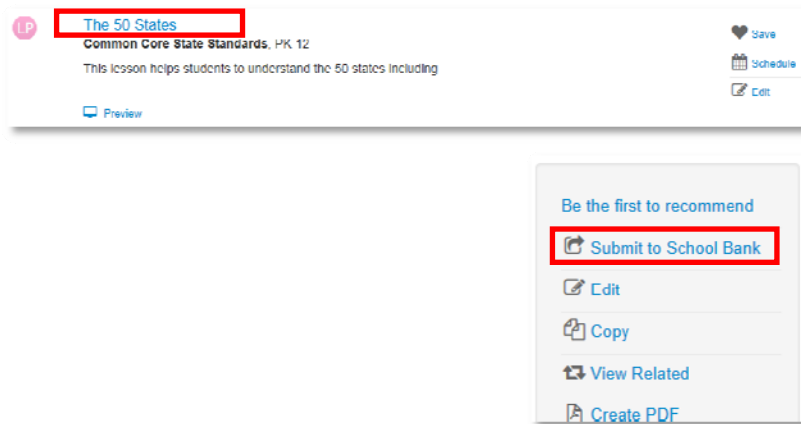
LP

The 50 States

**Common Core State Standards**, PK 12

This lesson helps students to understand the 50 states including

Preview

Save

Schedule

Edit

Be the first to recommend

Submit to School Bank

Edit

Copy

View Related

Create PDF